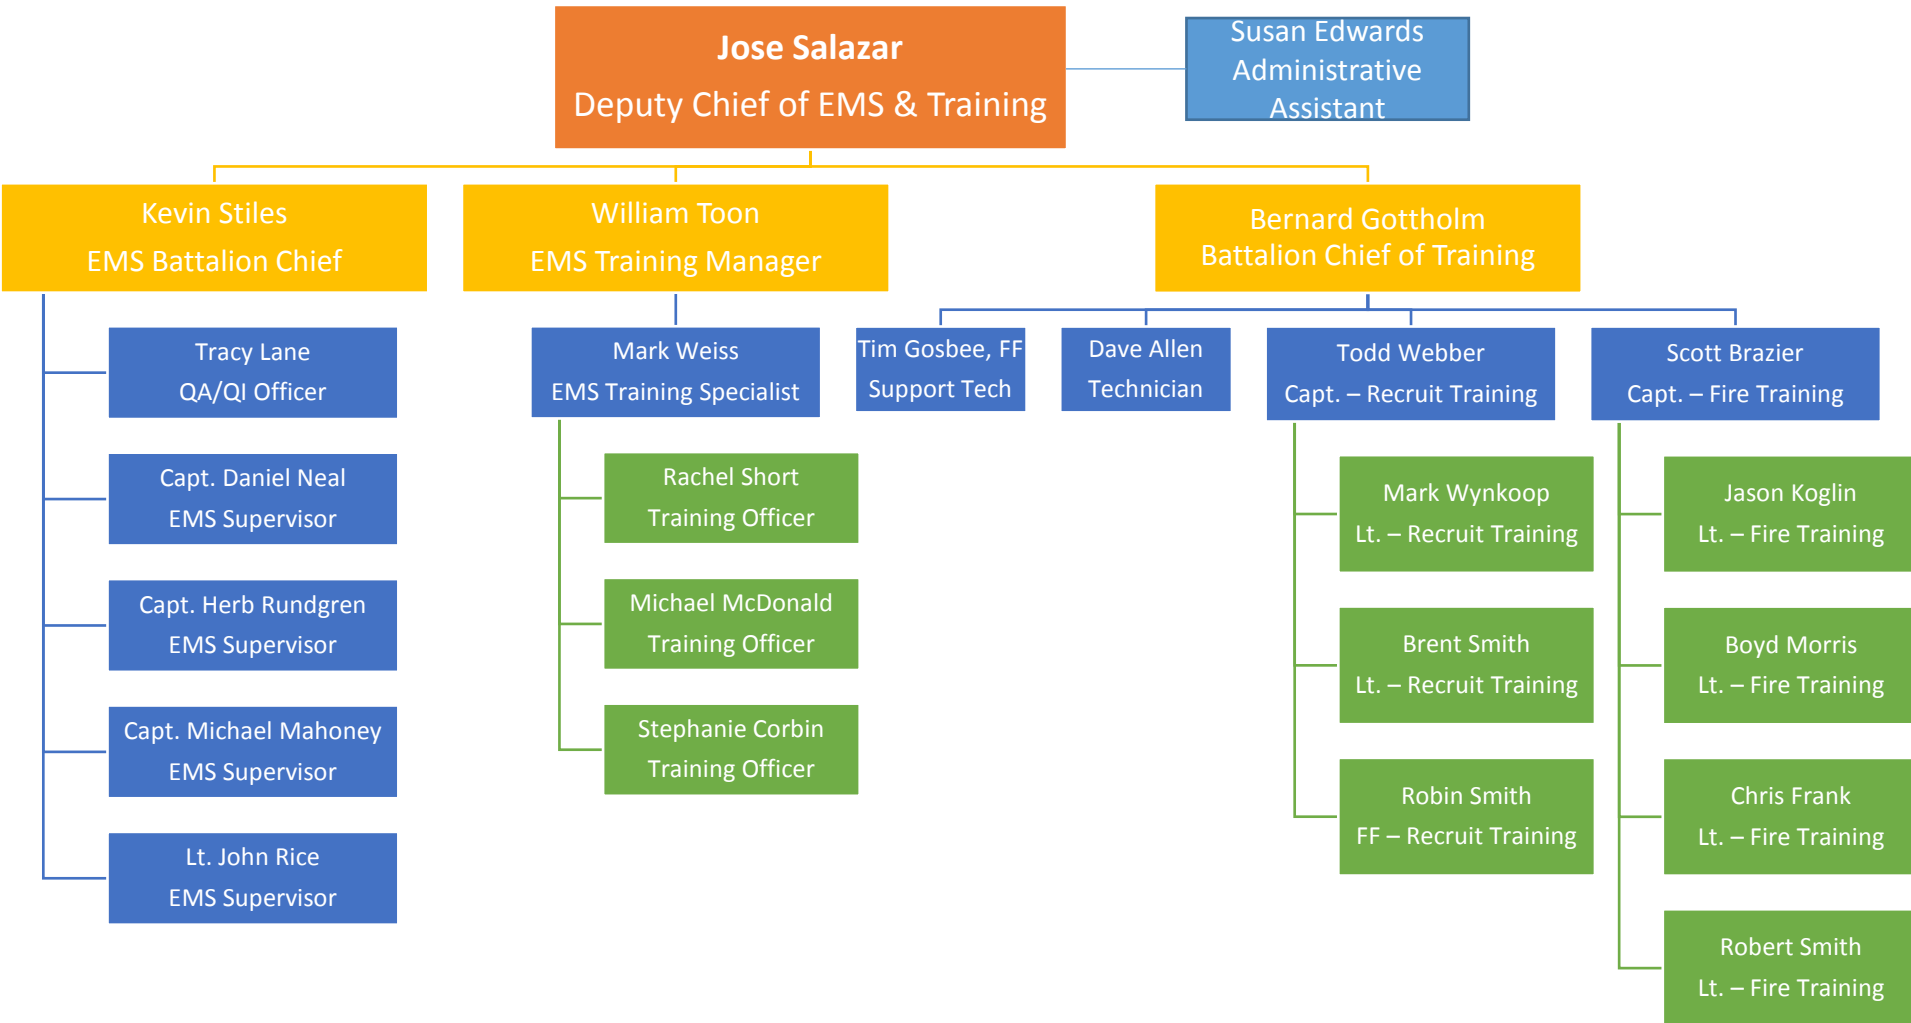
Jose Salazar
Deputy Chief of EMS & Training

Susan Edwards
Administrative
Assistant

Kevin Stiles
EMS Battalion Chief

William Toon
EMS Training Manager

Bernard Gottholm
Battalion Chief of Training

Tracy Lane
QA/QI Officer

Capt. Daniel Neal
EMS Supervisor

Capt. Herb Rundgren
EMS Supervisor

Capt. Michael Mahoney
EMS Supervisor

Lt. John Rice
EMS Supervisor

Mark Weiss
EMS Training Specialist

Rachel Short
Training Officer

Michael McDonald
Training Officer

Stephanie Corbin
Training Officer

Tim Gosbee, FF
Support Tech

Dave Allen
Technician

Todd Webber
Capt. – Recruit Training

Scott Brazier
Capt. – Fire Training

Mark Wynkoop
Lt. – Recruit Training

Brent Smith
Lt. – Recruit Training

Robin Smith
FF – Recruit Training

Jason Koglin
Lt. – Fire Training

Boyd Morris
Lt. – Fire Training

Chris Frank
Lt. – Fire Training

Robert Smith
Lt. – Fire Training